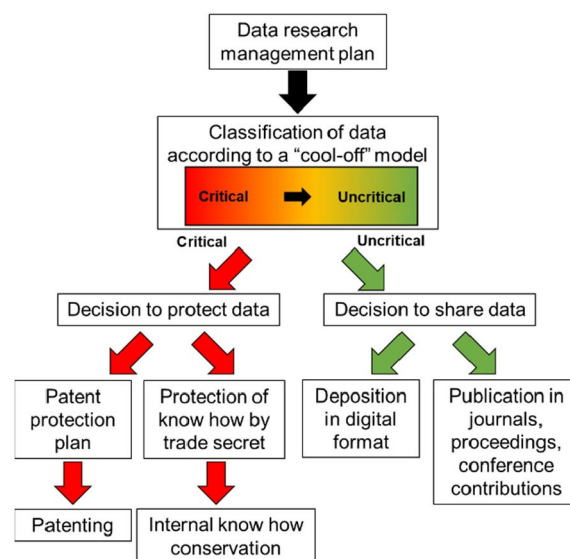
Data research management plan

Classification of data according to a “cool-off” model

Critical

Uncritical

Critical

Uncritical

Decision to protect data

Decision to share data

Patent protection plan

Protection of know how by trade secret

Deposition in digital format

Publication in journals, proceedings, conference contributions

Patenting

Internal know how conservation